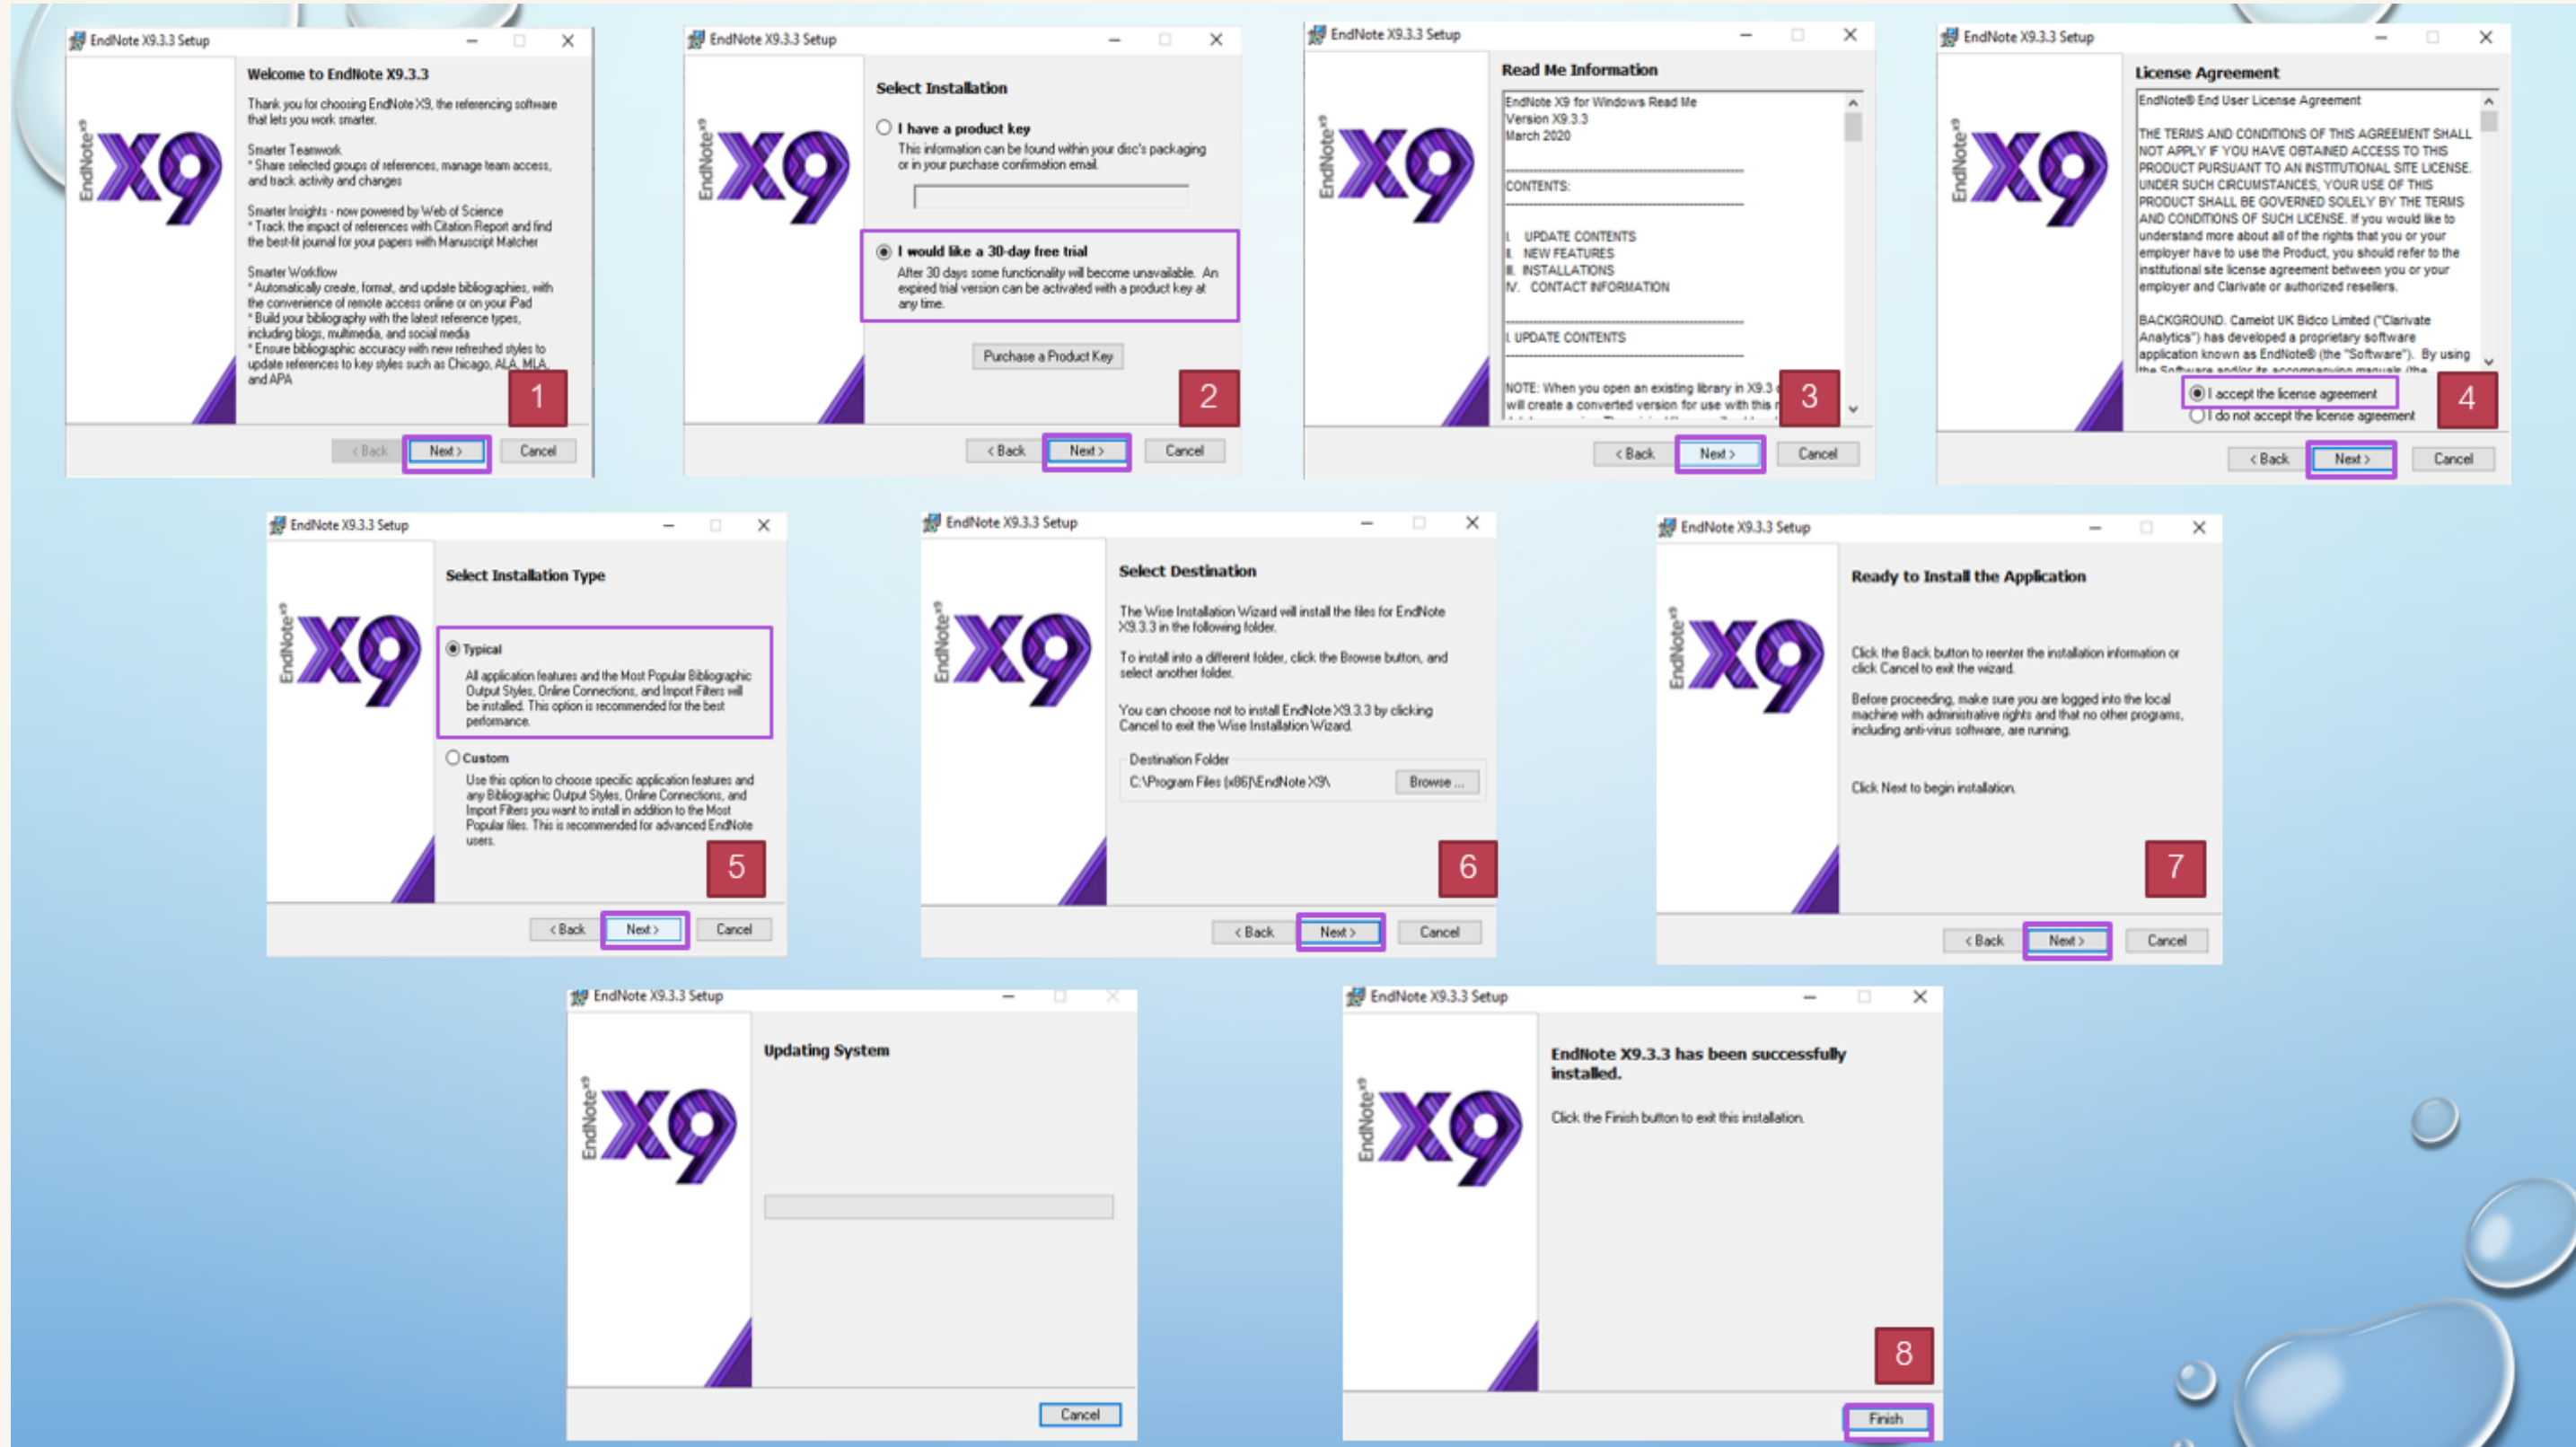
EndNote X9.3.3 Setup

EndNote X9

Welcome to EndNote X9.3.3

Thank you for choosing EndNote X9, the referencing software that lets you work smarter.

Smarter Teamwork
* Share selected groups of references, manage team access, and track activity and changes

Smarter Insights - now powered by Web of Science
* Track the impact of references with Citation Report and find the best-fit journal for your papers with Manuscript Matcher

Smarter Workflow
* Automatically create, format, and update bibliographies, with the convenience of remote access online or on your iPad
* Build your bibliography with the latest reference types, including blogs, multimedia, and social media
* Ensure bibliographic accuracy with new refreshed styles to update references to key styles such as Chicago, ALA, MLA, and APA

1

< Back Next > Cancel

EndNote X9.3.3 Setup

EndNote X9

Select Installation

I have a product key
This information can be found within your disc's packaging or in your purchase confirmation email.

I would like a 30-day free trial
After 30 days some functionality will become unavailable. An expired trial version can be activated with a product key at any time.

Purchase a Product Key

2

< Back Next > Cancel

EndNote X9.3.3 Setup

EndNote X9

Read Me Information

EndNote X9 for Windows Read Me
Version X9.3.3
March 2020

CONTENTS:

I. UPDATE CONTENTS
II. NEW FEATURES
III. INSTALLATIONS
IV. CONTACT INFORMATION

I. UPDATE CONTENTS

NOTE: When you open an existing library in X9.3 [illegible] will create a converted version for use with this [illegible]

3

< Back Next > Cancel

EndNote X9.3.3 Setup

EndNote X9

License Agreement

EndNote® End User License Agreement

THE TERMS AND CONDITIONS OF THIS AGREEMENT SHALL NOT APPLY IF YOU HAVE OBTAINED ACCESS TO THIS PRODUCT PURSUANT TO AN INSTITUTIONAL SITE LICENSE. UNDER SUCH CIRCUMSTANCES, YOUR USE OF THIS PRODUCT SHALL BE GOVERNED SOLELY BY THE TERMS AND CONDITIONS OF SUCH LICENSE. If you would like to understand more about all of the rights that you or your employer have to use the Product, you should refer to the institutional site license agreement between you or your employer and Clarivate or authorized resellers.

BACKGROUND. Camelot UK Bidco Limited ("Clarivate Analytics") has developed a proprietary software application known as EndNote® (the "Software"). By using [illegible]

I accept the license agreement
I do not accept the license agreement

4

< Back Next > Cancel

EndNote X9.3.3 Setup

EndNote X9

Select Installation Type

Typical
All application features and the Most Popular Bibliographic Output Styles, Online Connections, and Import Filters will be installed. This option is recommended for the best performance.

Custom
Use this option to choose specific application features and any Bibliographic Output Styles, Online Connections, and Import Filters you want to install in addition to the Most Popular files. This is recommended for advanced EndNote users.

5

< Back Next > Cancel

EndNote X9.3.3 Setup

EndNote X9

Select Destination

The Wise Installation Wizard will install the files for EndNote X9.3.3 in the following folder.

To install into a different folder, click the Browse button, and select another folder.

You can choose not to install EndNote X9.3.3 by clicking Cancel to exit the Wise Installation Wizard.

Destination Folder
C:\Program Files (x86)\EndNote X9\ Browse ...

6

< Back Next > Cancel

EndNote X9.3.3 Setup

EndNote X9

Ready to Install the Application

Click the Back button to reenter the installation information or click Cancel to exit the wizard.

Before proceeding, make sure you are logged into the local machine with administrative rights and that no other programs, including anti-virus software, are running.

Click Next to begin installation.

7

< Back Next > Cancel

EndNote X9.3.3 Setup

EndNote X9

Updating System

Cancel

EndNote X9.3.3 Setup

EndNote X9

EndNote X9.3.3 has been successfully installed.

Click the Finish button to exit this installation.

8

Finish